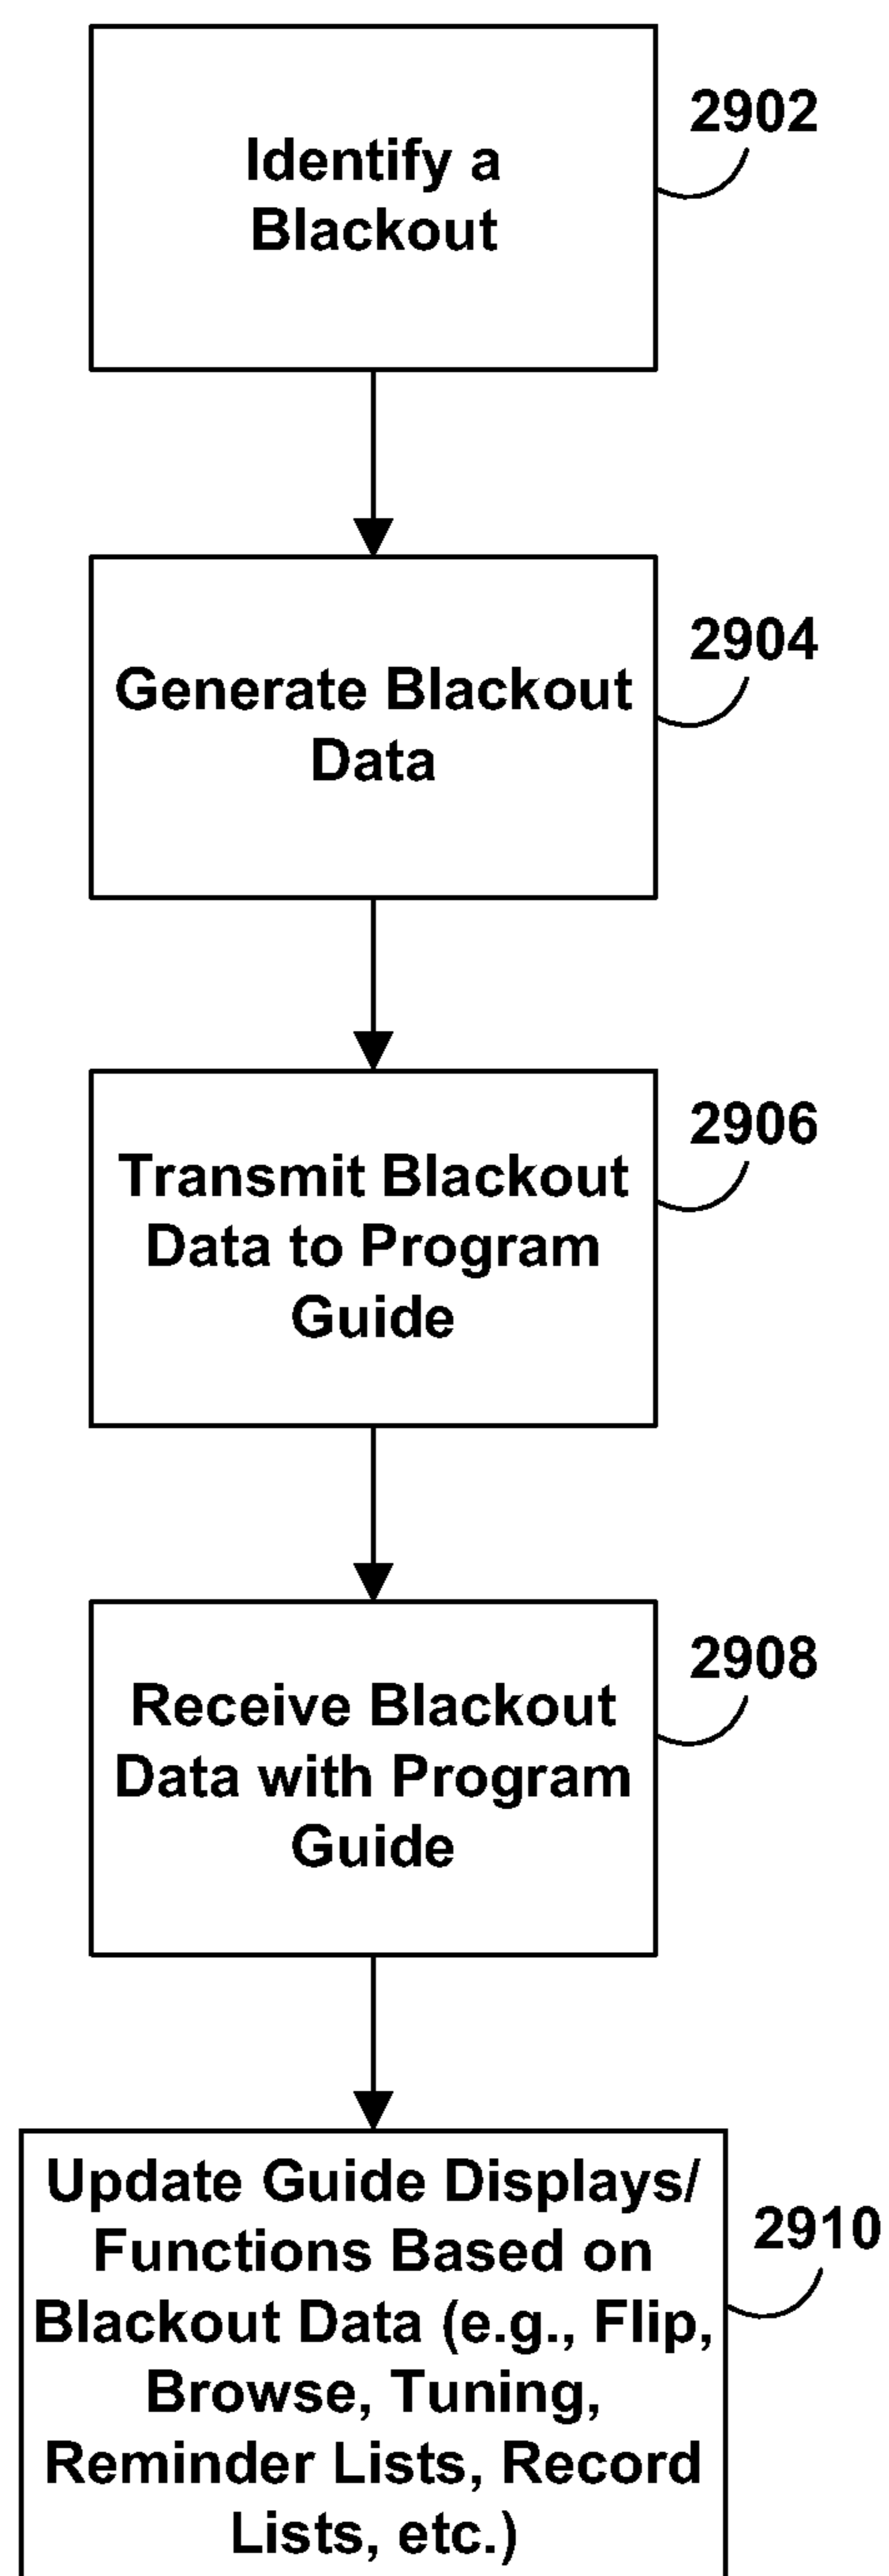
Identify a Blackout

2902

Generate Blackout Data

2904

Transmit Blackout Data to Program Guide

2906

Receive Blackout Data with Program Guide

2908

Update Guide Displays/ Functions Based on Blackout Data (e.g., Flip, Browse, Tuning, Reminder Lists, Record Lists, etc.)

2910